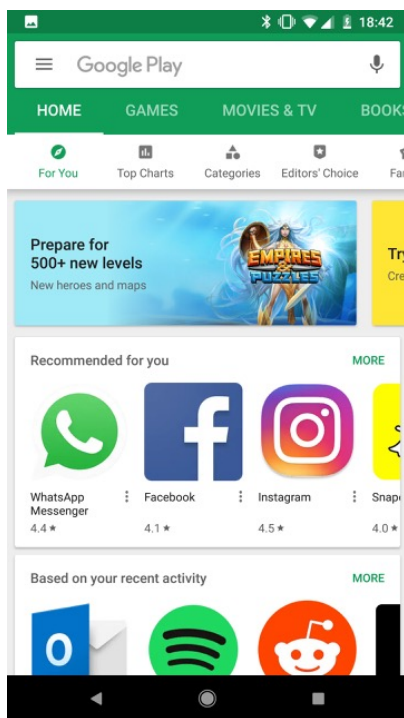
18:42

Google Play

HOME GAMES MOVIES & TV BOOK

For You Top Charts Categories Editors' Choice Fa

Prepare for 500+ new levels
New heroes and maps

EMPIRES & PUZZLES

Tr
Cre

Recommended for you MORE

WhatsApp Messenger
4.4 ★

Facebook
4.1 ★

Instagram
4.5 ★

Snap
4.0 ★

Based on your recent activity MORE

O